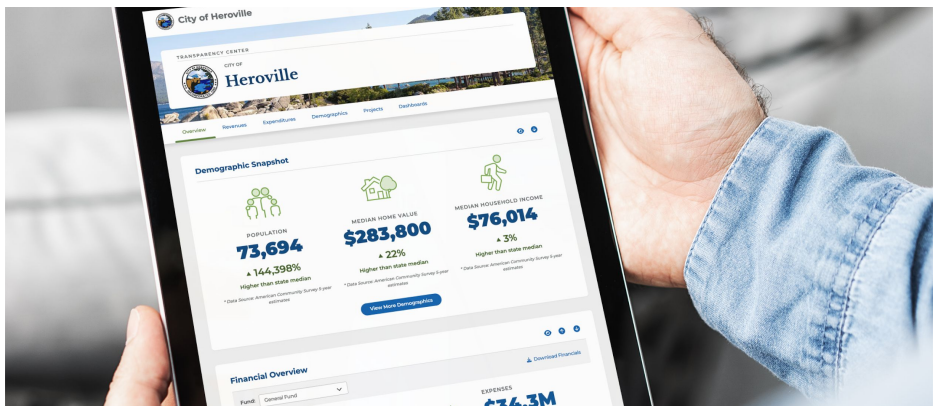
City of Heroville

TRANSPARENCY CENTER

CITY OF
Heroville

Overview Revenues Expenditures Demographics Projects Dashboards

Demographic Snapshot

POPULATION
73,694
▲ 144,398%
Higher than state median
* Data Source: American Community Survey 5-year estimates

MEDIAN HOME VALUE
$283,800
▲ 22%
Higher than state median
* Data Source: American Community Survey 5-year estimates

MEDIAN HOUSEHOLD INCOME
$76,014
▲ 3%
Higher than state median
* Data Source: American Community Survey 5-year estimates

View More Demographics

Financial Overview

Download Financials

Fund: General Fund

EXPENSES
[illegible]